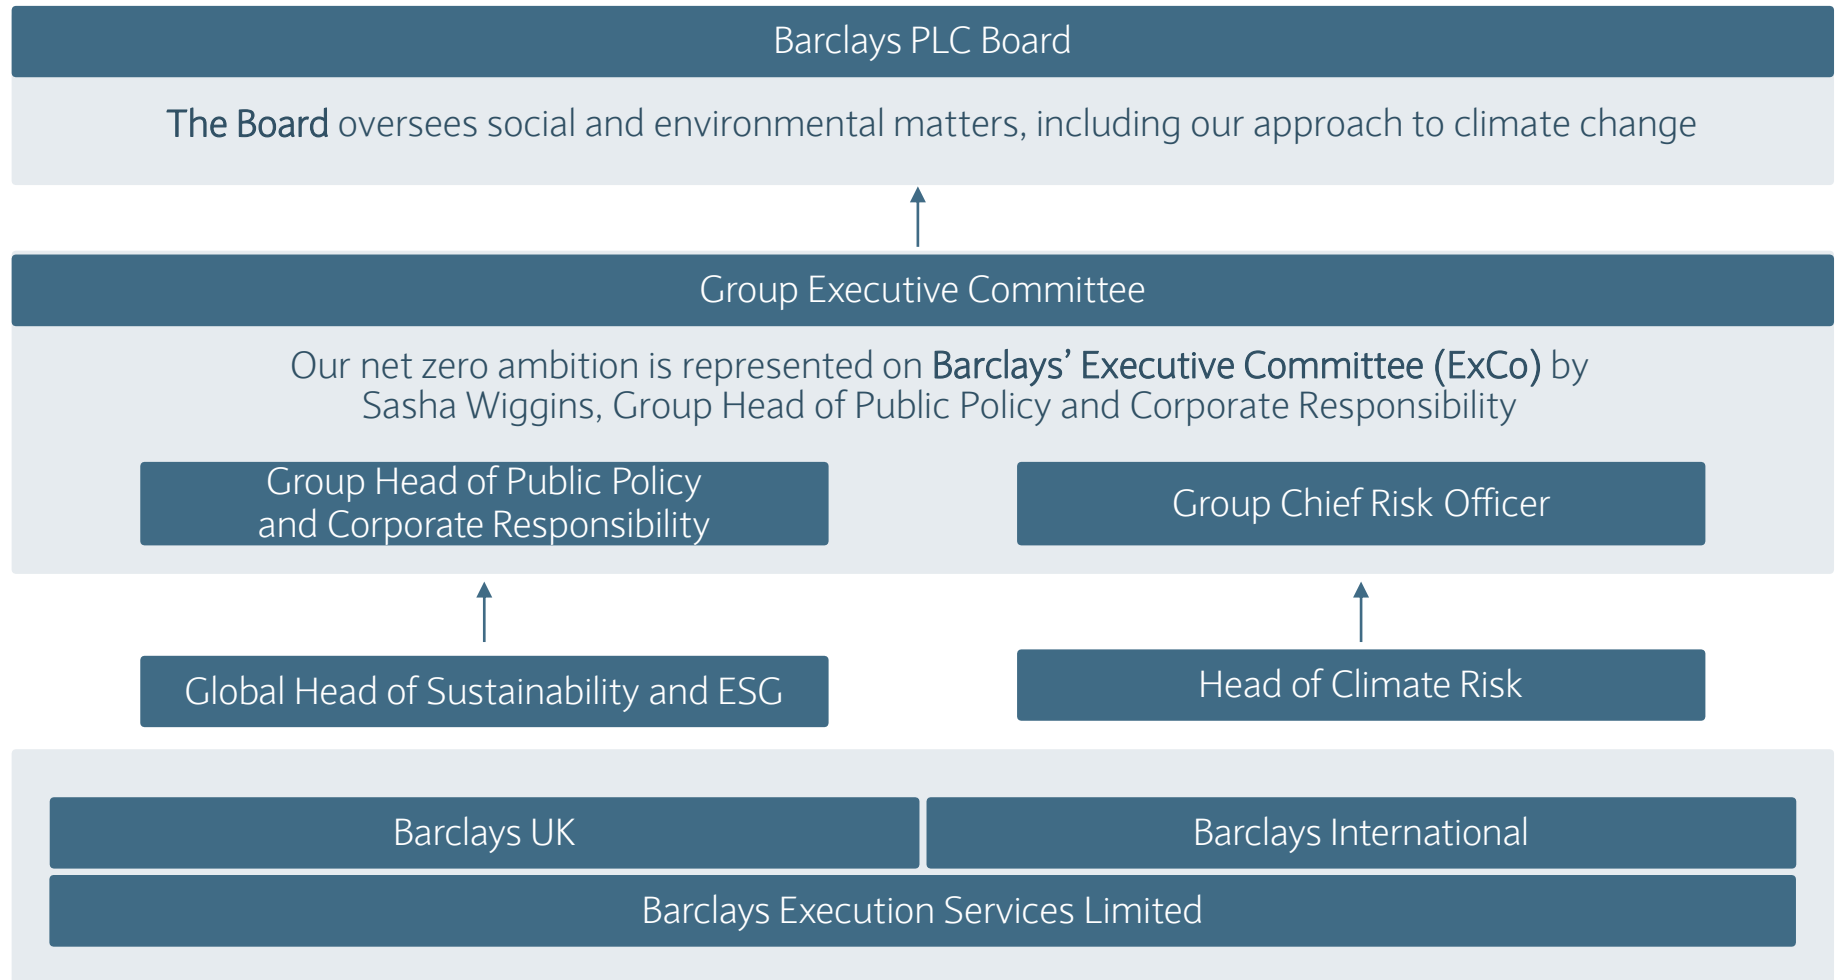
Barclays PLC Board

The Board oversees social and environmental matters, including our approach to climate change

Group Executive Committee

Our net zero ambition is represented on Barclays' Executive Committee (ExCo) by Sasha Wiggins, Group Head of Public Policy and Corporate Responsibility

Group Head of Public Policy and Corporate Responsibility

Group Chief Risk Officer

Global Head of Sustainability and ESG

Head of Climate Risk

Barclays UK

Barclays International

Barclays Execution Services Limited